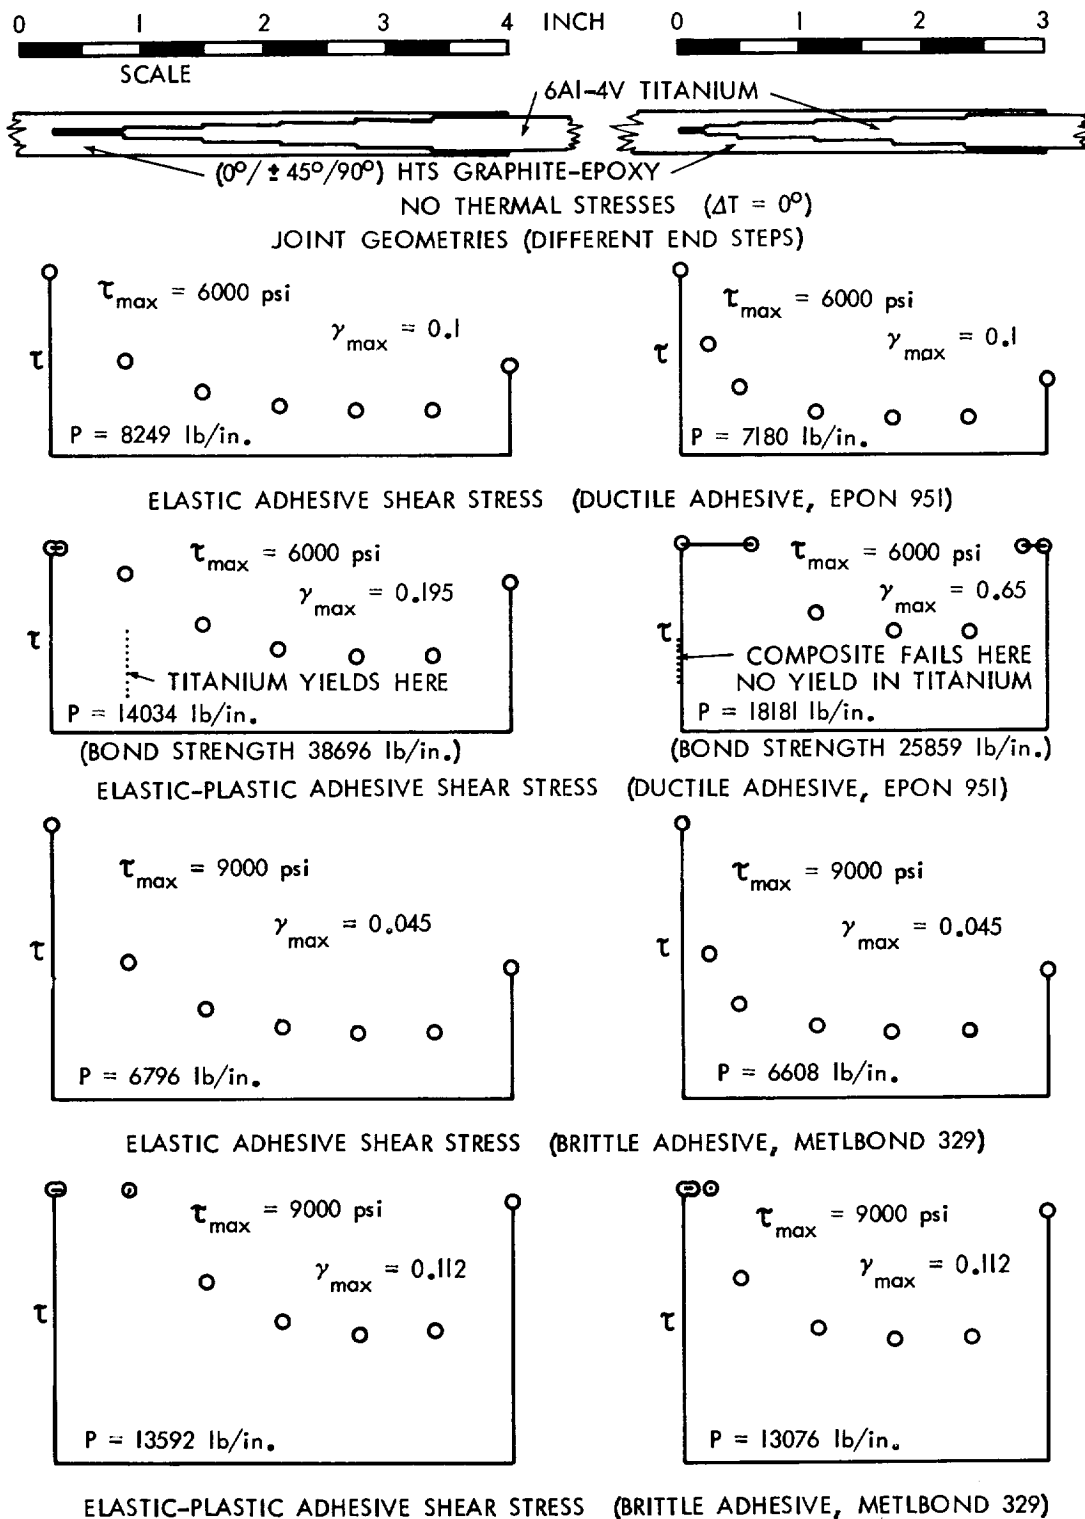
0 1 2 3 4 INCH

SCALE

0 1 2 3

6Al-4V TITANIUM

($0^o/\pm 45^o/90^o$) HTS GRAPHITE-EPOXY

NO THERMAL STRESSES ($\Delta T = 0^o$)

JOINT GEOMETRIES (DIFFERENT END STEPS)

$\tau_{max}$ = 6000 psi
$\gamma_{max}$ = 0.1
$\tau$
P = 8249 lb/in.

$\tau_{max}$ = 6000 psi
$\gamma_{max}$ = 0.1
$\tau$
P = 7180 lb/in.

ELASTIC ADHESIVE SHEAR STRESS (DUCTILE ADHESIVE, EPON 951)

$\tau_{max}$ = 6000 psi
$\gamma_{max}$ = 0.195
$\tau$
TITANIUM YIELDS HERE
P = 14034 lb/in.
(BOND STRENGTH 38696 lb/in.)

$\tau_{max}$ = 6000 psi
$\gamma_{max}$ = 0.65
$\tau$
COMPOSITE FAILS HERE
NO YIELD IN TITANIUM
P = 18181 lb/in.
(BOND STRENGTH 25859 lb/in.)

ELASTIC-PLASTIC ADHESIVE SHEAR STRESS (DUCTILE ADHESIVE, EPON 951)

$\tau_{max}$ = 9000 psi
$\gamma_{max}$ = 0.045
$\tau$
P = 6796 lb/in.

$\tau_{max}$ = 9000 psi
$\gamma_{max}$ = 0.045
$\tau$
P = 6608 lb/in.

ELASTIC ADHESIVE SHEAR STRESS (BRITTLE ADHESIVE, METLBOND 329)

$\tau_{max}$ = 9000 psi
$\gamma_{max}$ = 0.112
$\tau$
P = 13592 lb/in.

$\tau_{max}$ = 9000 psi
$\gamma_{max}$ = 0.112
$\tau$
P = 13076 lb/in.

ELASTIC-PLASTIC ADHESIVE SHEAR STRESS (BRITTLE ADHESIVE, METLBOND 329)